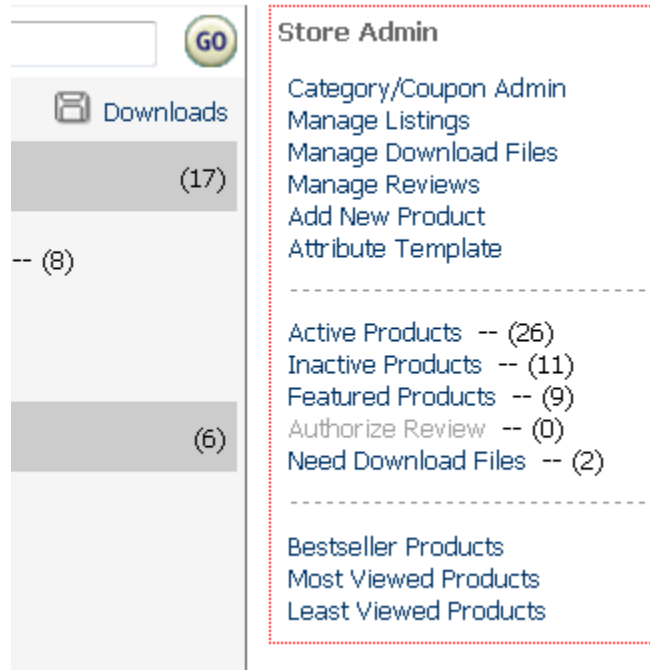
GO

Downloads

(17)

-- (8)

(6)

Store Admin

Category/Coupon Admin
Manage Listings
Manage Download Files
Manage Reviews
Add New Product
Attribute Template

Active Products -- (26)
Inactive Products -- (11)
Featured Products -- (9)
Authorize Review -- (0)
Need Download Files -- (2)

Bestseller Products
Most Viewed Products
Least Viewed Products